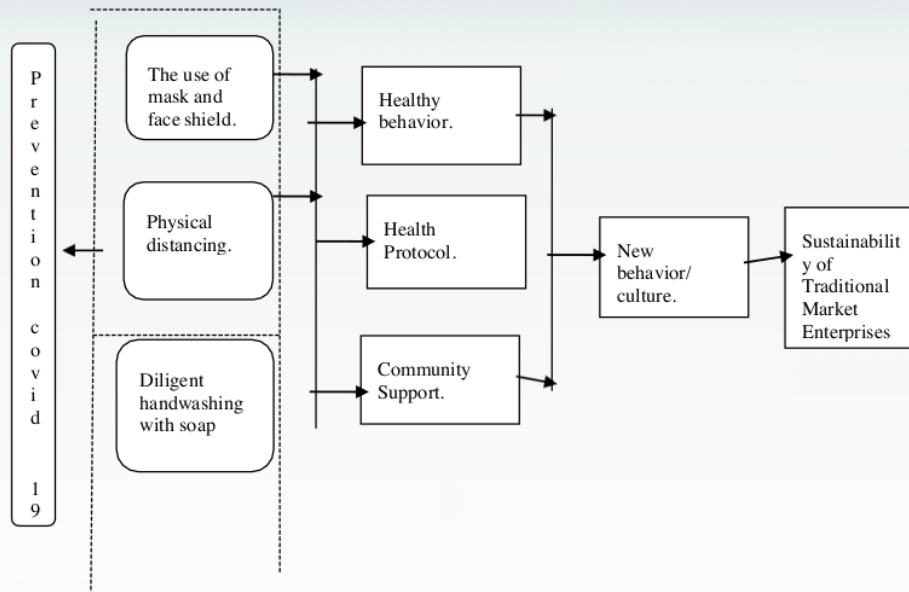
Prevention covid 19

The use of mask and face shield.

Physical distancing.

Diligent handwashing with soap

Healthy behavior.

Health Protocol.

Community Support.

New behavior/ culture.

Sustainability of Traditional Market Enterprises